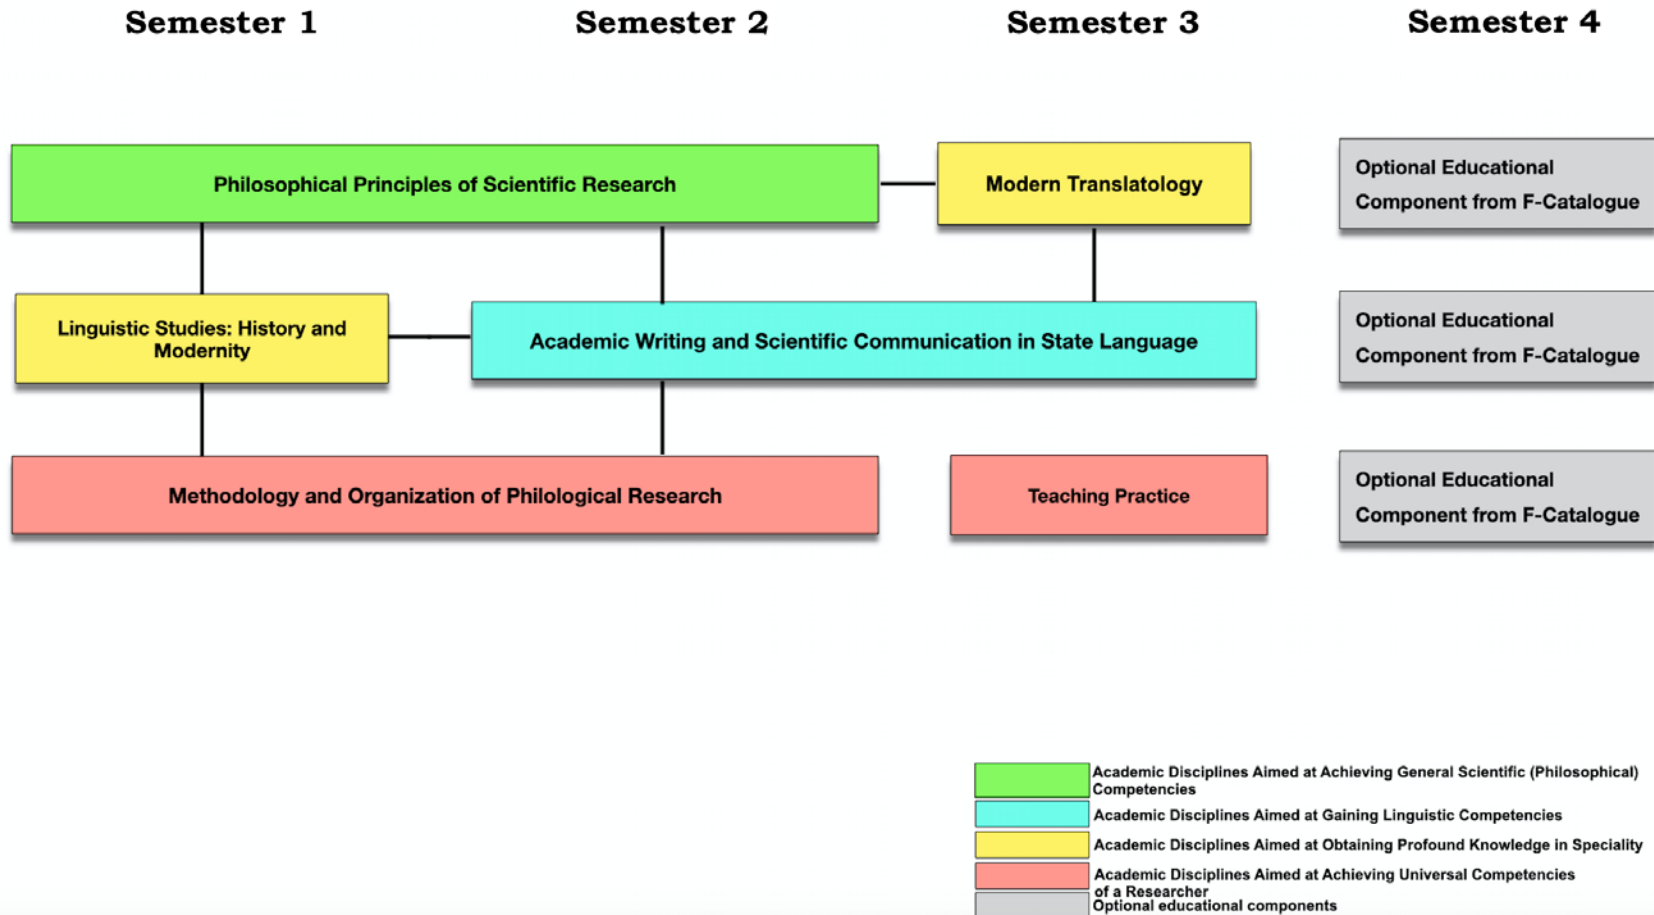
Semester 1

Semester 2

Semester 3

Semester 4

Philosophical Principles of Scientific Research

Modern Translatology

Optional Educational Component from F-Catalogue

Linguistic Studies: History and Modernity

Academic Writing and Scientific Communication in State Language

Optional Educational Component from F-Catalogue

Methodology and Organization of Philological Research

Teaching Practice

Optional Educational Component from F-Catalogue

Academic Disciplines Aimed at Achieving General Scientific (Philosophical) Competencies

Academic Disciplines Aimed at Gaining Linguistic Competencies

Academic Disciplines Aimed at Obtaining Profound Knowledge in Speciality

Academic Disciplines Aimed at Achieving Universal Competencies of a Researcher

Optional educational components